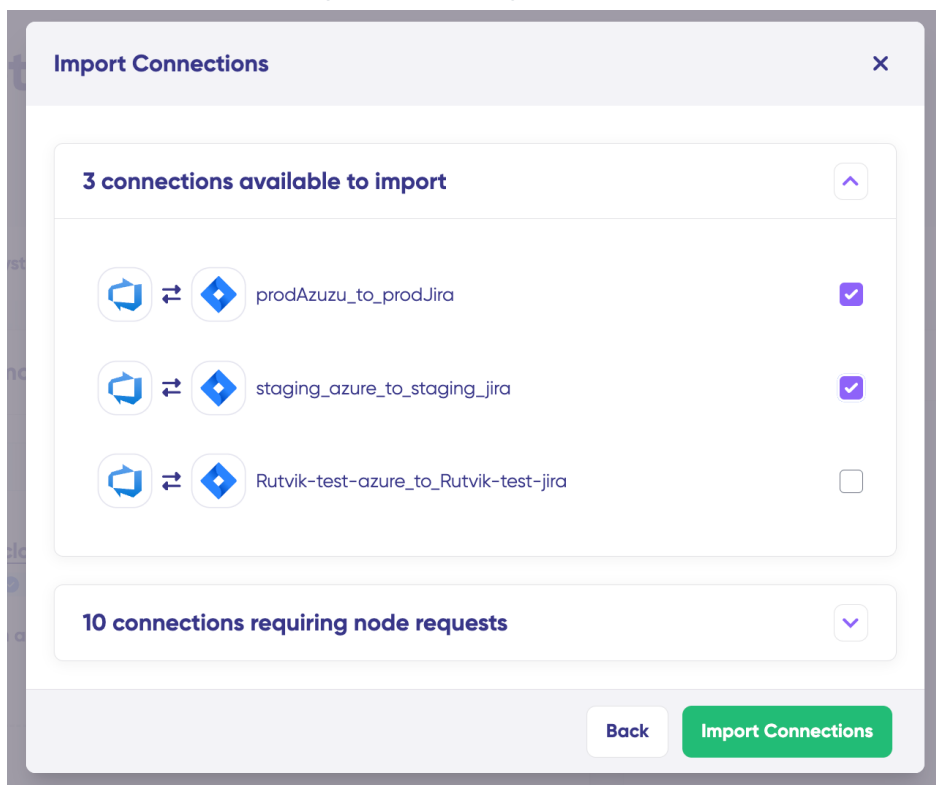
Import Connections

3 connections available to import

prodAzuzu_to_prodJira

staging_azure_to_staging_jira

Rutvik-test-azure_to_Rutvik-test-jira

10 connections requiring node requests

Back

Import Connections